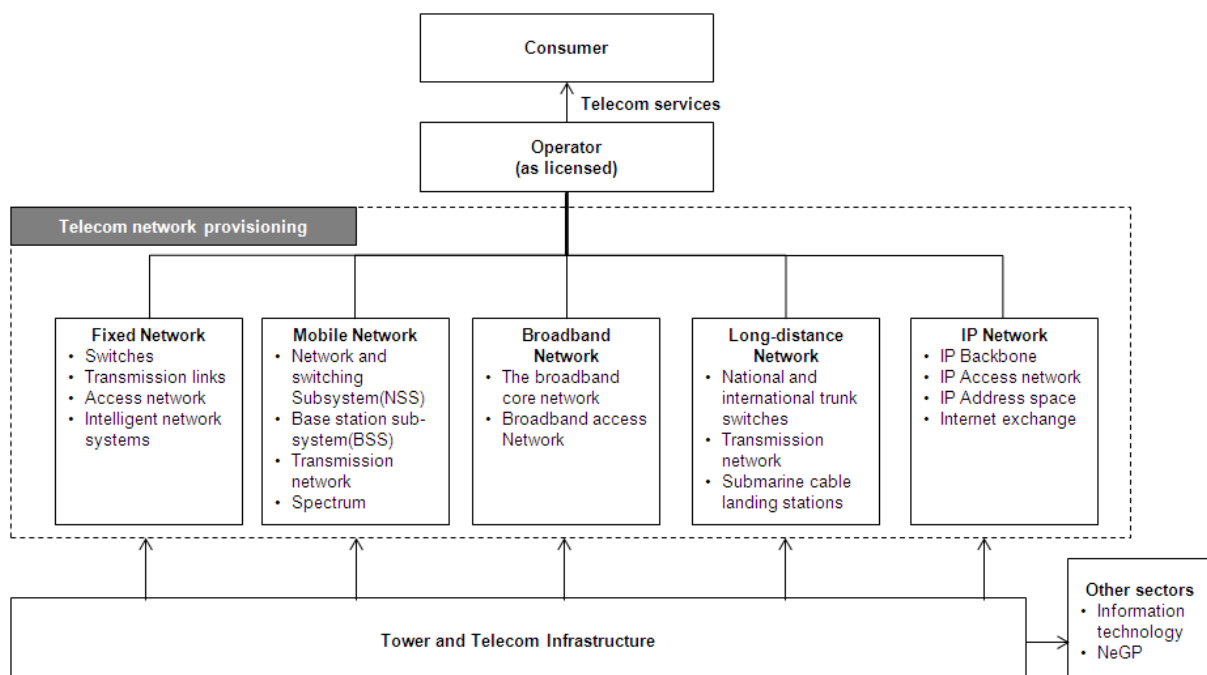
Consumer

Telecom services

Operator
(as licensed)

Telecom network provisioning

Fixed Network
• Switches
• Transmission links
• Access network
• Intelligent network systems

Mobile Network
• Network and switching Subsystem(NSS)
• Base station subsystem(BSS)
• Transmission network
• Spectrum

Broadband Network
• The broadband core network
• Broadband access Network

Long-distance Network
• National and international trunk switches
• Transmission network
• Submarine cable landing stations

IP Network
• IP Backbone
• IP Access network
• IP Address space
• Internet exchange

Tower and Telecom Infrastructure

Other sectors
• Information technology
• NeGP